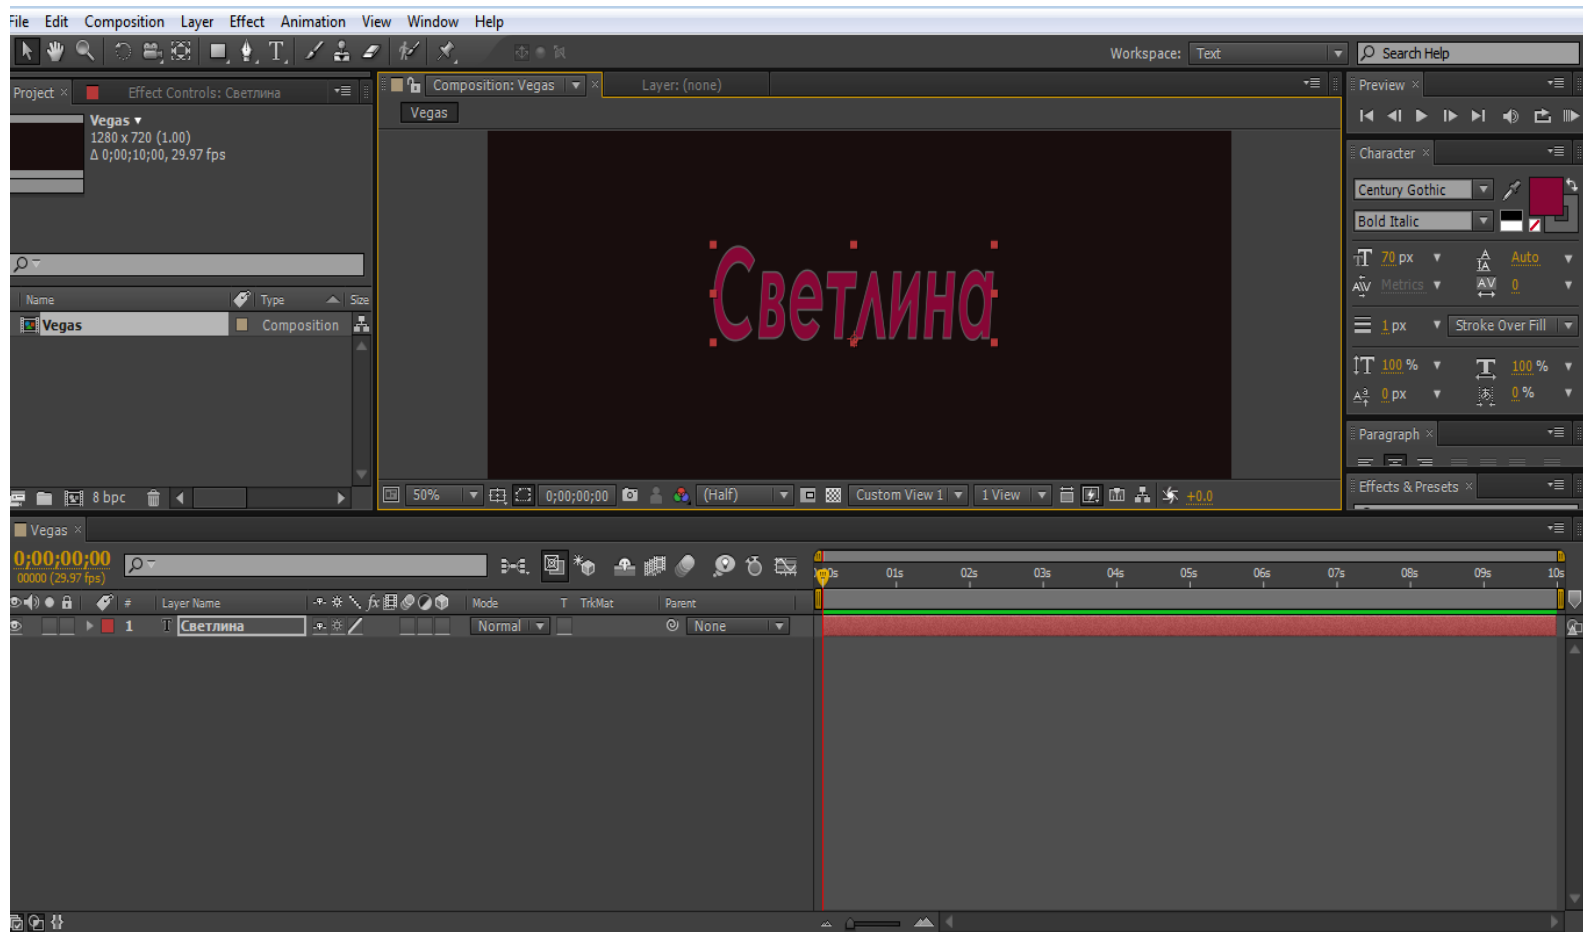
File Edit Composition Layer Effect Animation View Window Help

Workspace: Text

Search Help

Project ×

Effect Controls: Светлина

Vegas ▾
1280 x 720 (1.00)
Δ 0;00;10;00, 29.97 fps

Name

Type

Size

Vegas

Composition

8 bpc

Composition: Vegas ×

Layer: (none)

Vegas

Светлина

50%

0;00;00;00

(Half)

Custom View 1

1 View

+0.0

Preview ×

Character ×

Century Gothic

Bold Italic

70 px

Auto

Metrics

0

1 px

Stroke Over Fill

100 %

100 %

0 px

0 %

Paragraph ×

Effects & Presets ×

Vegas ×

0;00;00;00
00000 (29.97 fps)

0s 01s 02s 03s 04s 05s 06s 07s 08s 09s 10s

#

Layer Name

Mode

T TrkMat

Parent

1

Светлина

Normal

None